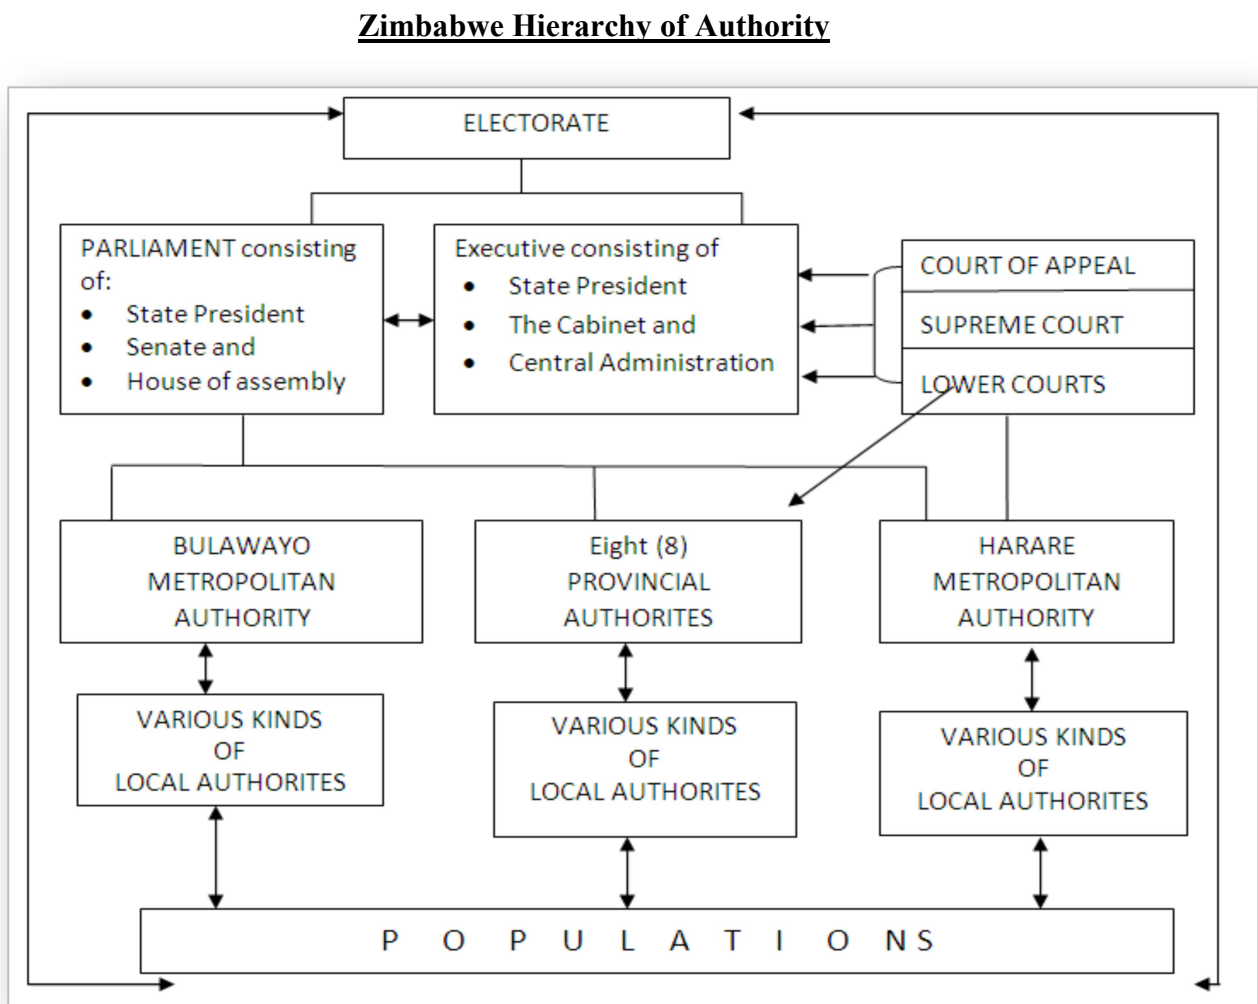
Zimbabwe Hierarchy of Authority

ELECTORATE

PARLIAMENT consisting of:
- State President
- Senate and
- House of assembly

Executive consisting of
- State President
- The Cabinet and
- Central Administration

COURT OF APPEAL

SUPREME COURT

LOWER COURTS

BULAWAYO METROPOLITAN AUTHORITY

Eight (8) PROVINCIAL AUTHORITES

HARARE METROPOLITAN AUTHORITY

VARIOUS KINDS OF LOCAL AUTHORITES

VARIOUS KINDS OF LOCAL AUTHORITES

VARIOUS KINDS OF LOCAL AUTHORITES

P O P U L A T I O NS